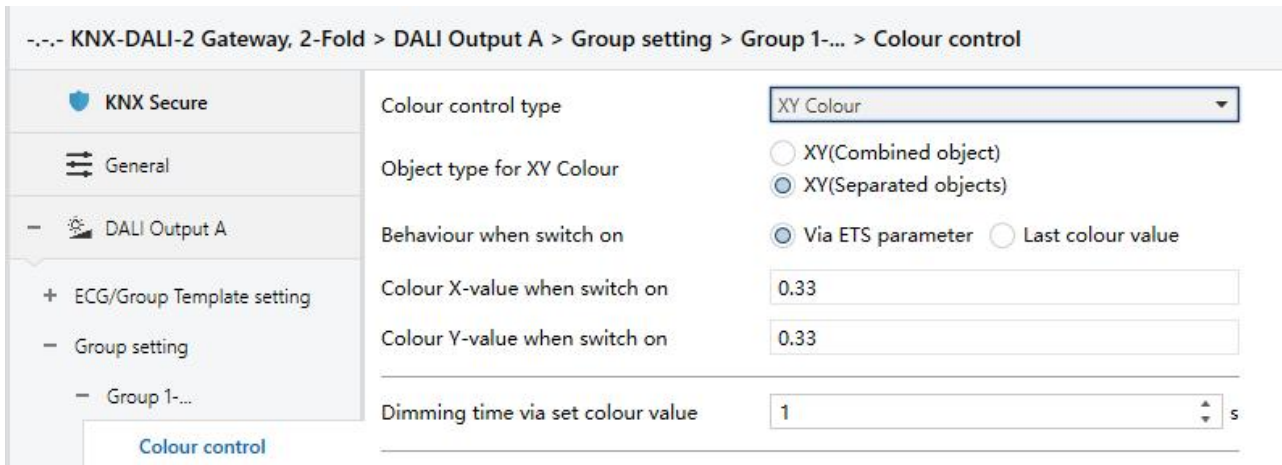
-.-.- KNX-DALI-2 Gateway, 2-Fold > DALI Output A > Group setting > Group 1-... > Colour control

KNX Secure

General

− DALI Output A

+ ECG/Group Template setting

− Group setting

− Group 1-...

Colour control

Colour control type | XY Colour

Object type for XY Colour | XY(Combined object) | XY(Separated objects)

Behaviour when switch on | Via ETS parameter | Last colour value

Colour X-value when switch on | 0.33

Colour Y-value when switch on | 0.33

Dimming time via set colour value | 1 | s